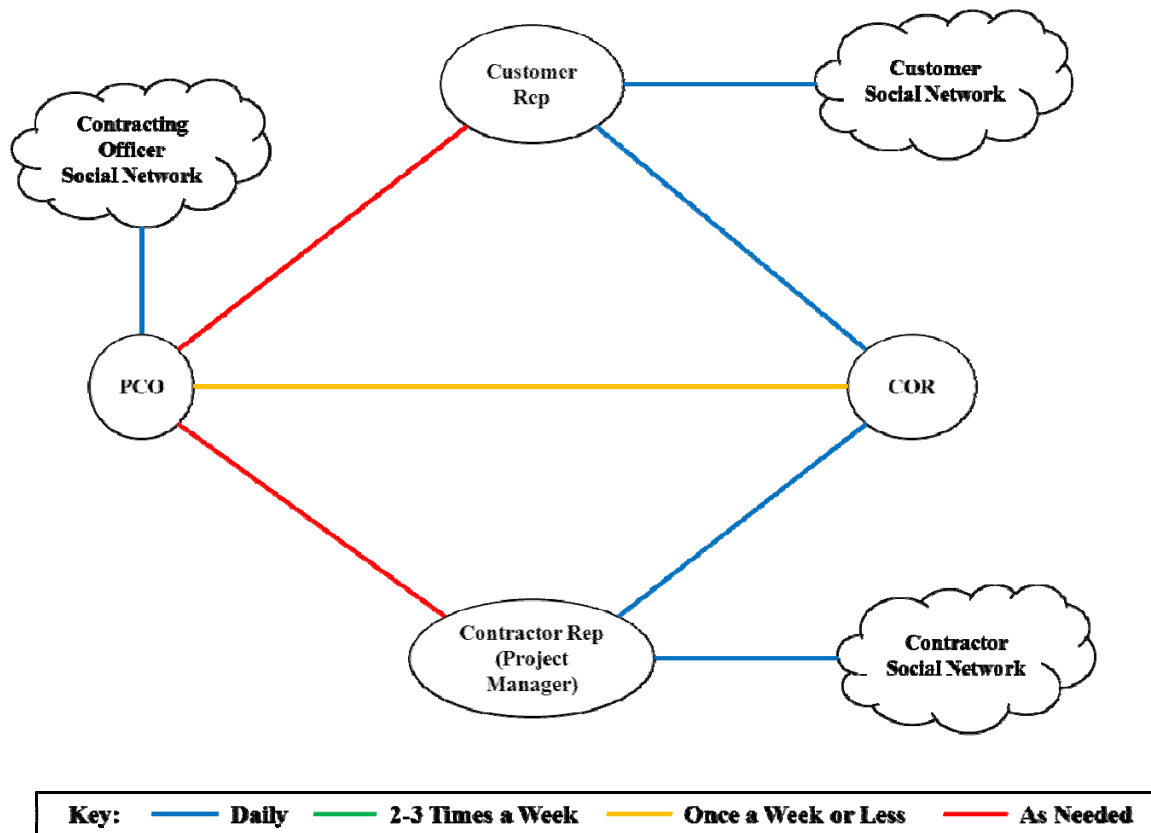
Customer Rep

Customer Social Network

Contracting Officer Social Network

PCO

COR

Contractor Rep (Project Manager)

Contractor Social Network

Key: Daily 2-3 Times a Week Once a Week or Less As Needed